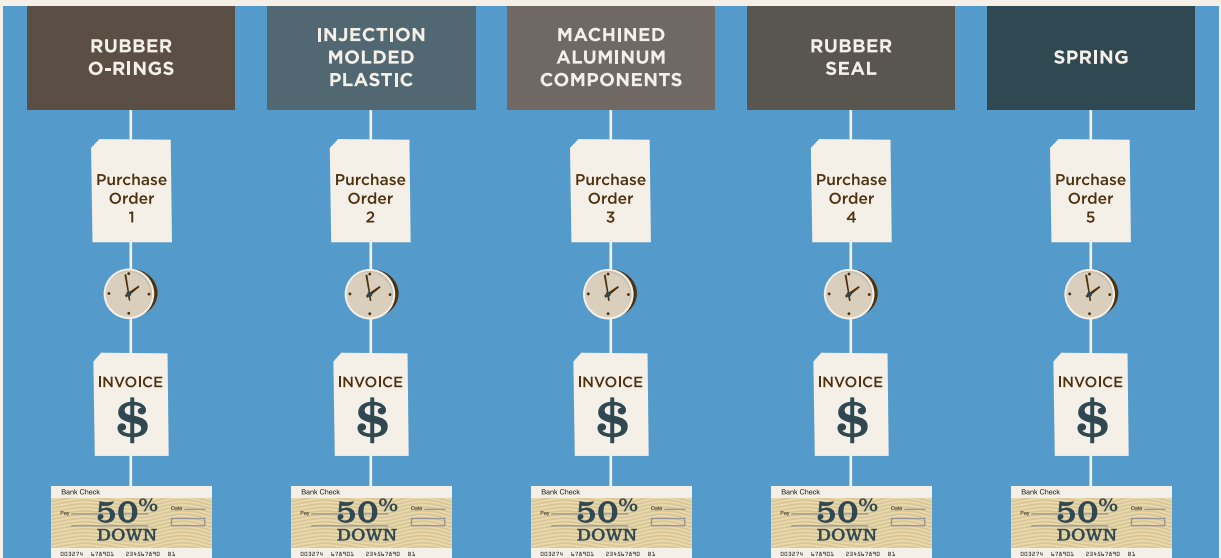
RUBBER O-RINGS

Purchase Order 1

INVOICE

$

Bank Check

Pay

Date

50% DOWN

003274 478901 234567890 01

INJECTION MOLDED PLASTIC

Purchase Order 2

INVOICE

$

Bank Check

Pay

Date

50% DOWN

003274 478901 234567890 01

MACHINED ALUMINUM COMPONENTS

Purchase Order 3

INVOICE

$

Bank Check

Pay

Date

50% DOWN

003274 478901 234567890 01

RUBBER SEAL

Purchase Order 4

INVOICE

$

Bank Check

Pay

Date

50% DOWN

003274 478901 234567890 01

SPRING

Purchase Order 5

INVOICE

$

Bank Check

Pay

Date

50% DOWN

003274 478901 234567890 01